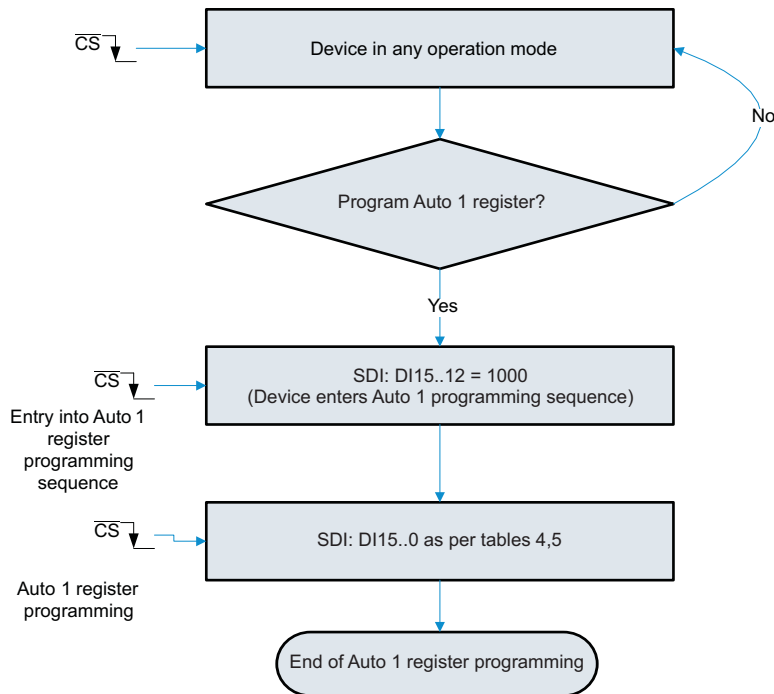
$\overline{CS}$

Device in any operation mode

No

Program Auto 1 register?

Yes

$\overline{CS}$

SDI: DI15..12 = 1000
(Device enters Auto 1 programming sequence)

Entry into Auto 1 register programming sequence

$\overline{CS}$

SDI: DI15..0 as per tables 4,5

Auto 1 register programming

End of Auto 1 register programming